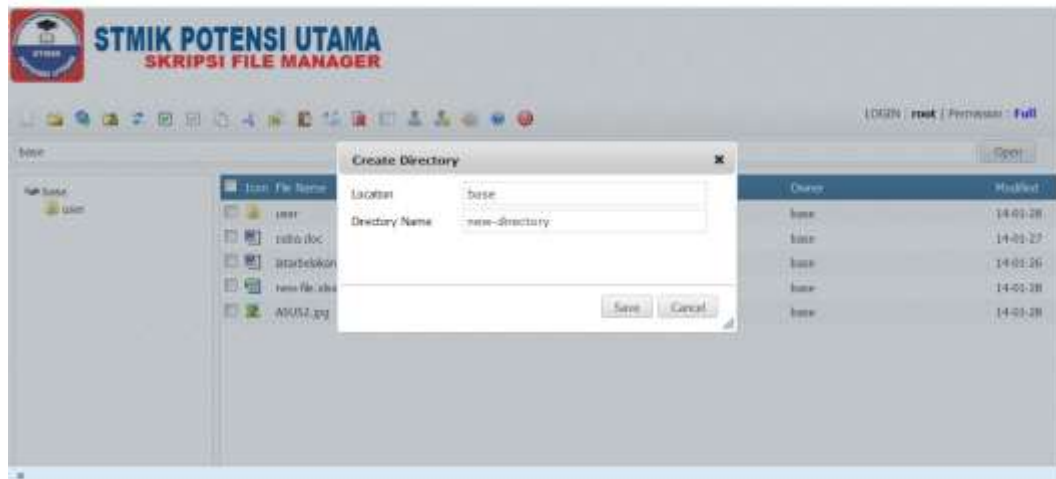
STMIK POTENSI UTAMA
SKRIPSI FILE MANAGER

LOGIN : root | Permission : Full

base

Open

base
user

| | Icon | File Name | Owner | Modified |
|---|---|---|---|---|
| | | user | base | 14-01-28 |
| | | cobo.doc | base | 14-01-27 |
| | | latarbelakan | base | 14-01-26 |
| | | new file.xls | base | 14-01-28 |
| | | ASUS2.jpg | base | 14-01-28 |

Create Directory ×

Location base
Directory Name new-directory

Save Cancel